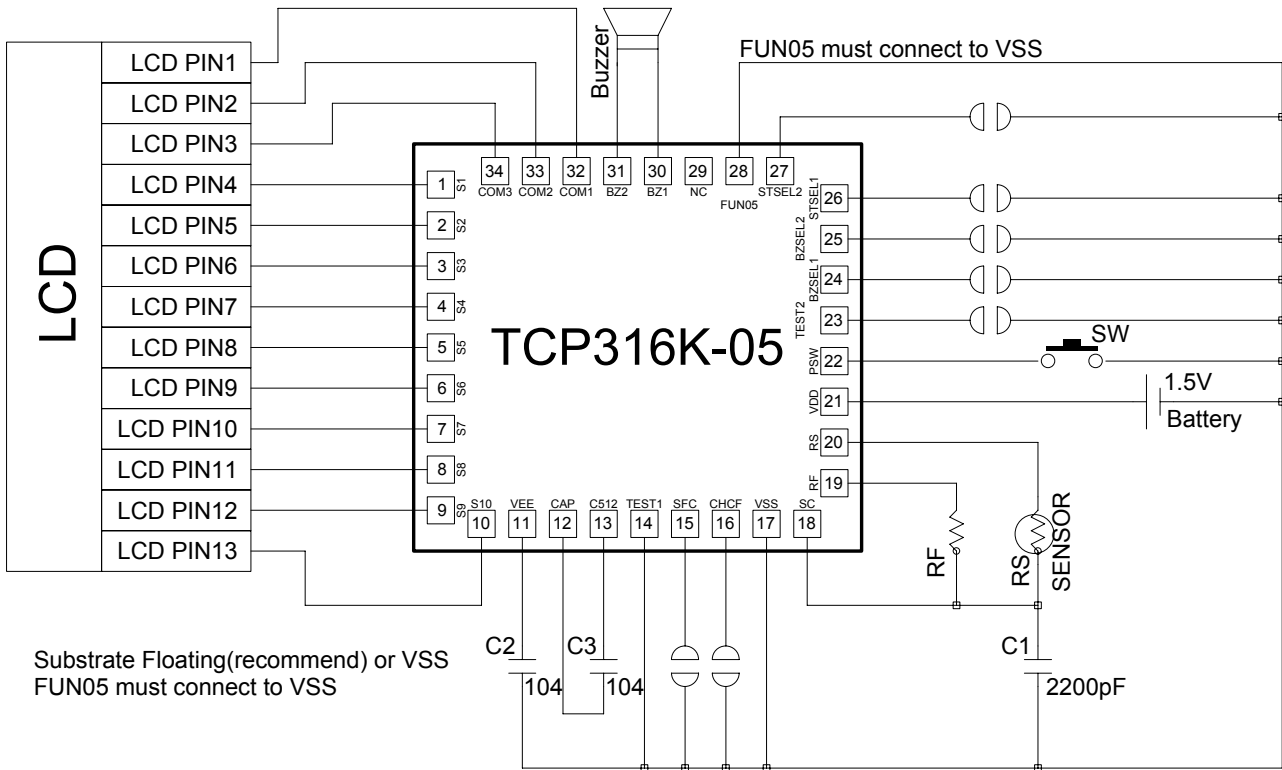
LCD

LCD PIN1
LCD PIN2
LCD PIN3
LCD PIN4
LCD PIN5
LCD PIN6
LCD PIN7
LCD PIN8
LCD PIN9
LCD PIN10
LCD PIN11
LCD PIN12
LCD PIN13

Buzzer

FUN05 must connect to VSS

34 COM3
33 COM2
32 COM1
31 BZ2
30 BZ1
29 NC
28 FUN05
27 STSEL2

1 S1
2 S2
3 S3
4 S4
5 S5
6 S6
7 S7
8 S8
9 S9

TCP316K-05

26 STSEL1
25 BZSEL2
24 BZSEL1
23 TEST2
22 PSW
21 VDD
20 RS
19 RF

SW
1.5V
Battery

10 S10
11 VEE
12 CAP
13 C512
14 TEST1
15 SFC
16 CHCF
17 VSS
18 SC

RF
RS
SENSOR

C2
104
C3
104
C1
2200pF

Substrate Floating(recommend) or VSS
FUN05 must connect to VSS